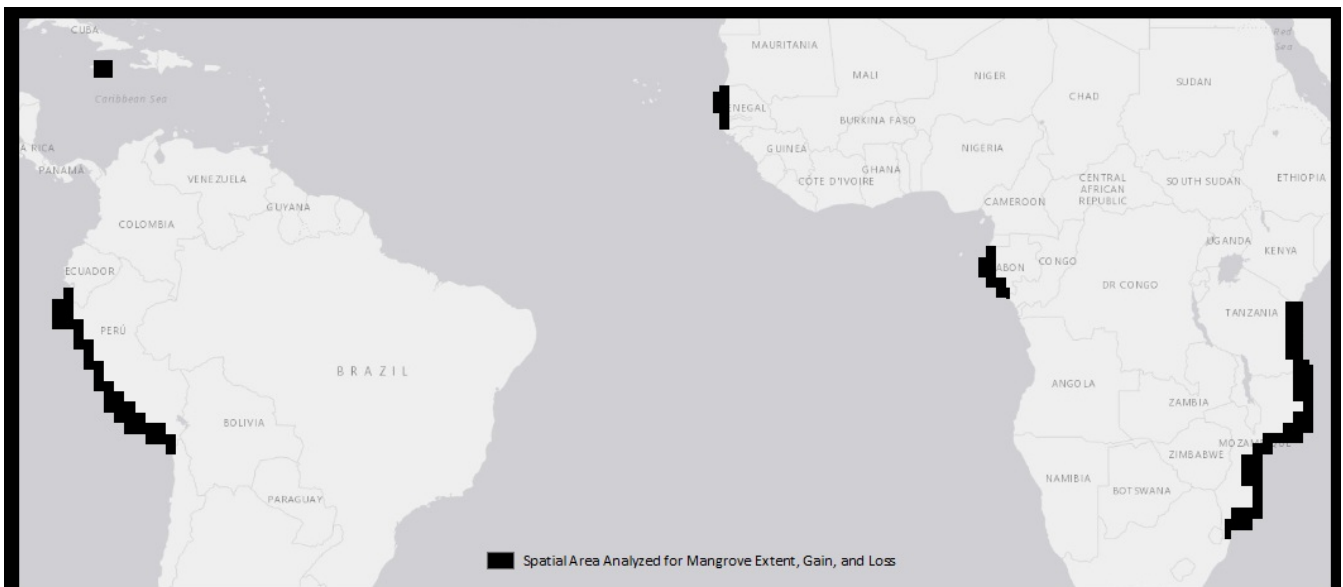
CUBA
Caribbean Sea
MAURITANIA
MALI
NIGER
CHAD
SUDAN
Red Sea
NEGAL
BURKINA FASO
GUINEA
GHANA
CÔTE D'IVOIRE
NIGERIA
CENTRAL AFRICAN REPUBLIC
SOUTH SUDAN
ETHIOPIA
A RICA
PANAMA
VENEZUELA
GUYANA
COLOMBIA
CAMEROON
UGANDA
KENYA
ECUADOR
ABON
CONGO
DR CONGO
PERÚ
TANZANIA
BRAZIL
ANGOLA
ZAMBIA
BOLIVIA
MOZAM
ZIMBABWE
NAMIBIA
BOTSWANA
PARAGUAY
Spatial Area Analyzed for Mangrove Extent, Gain, and Loss